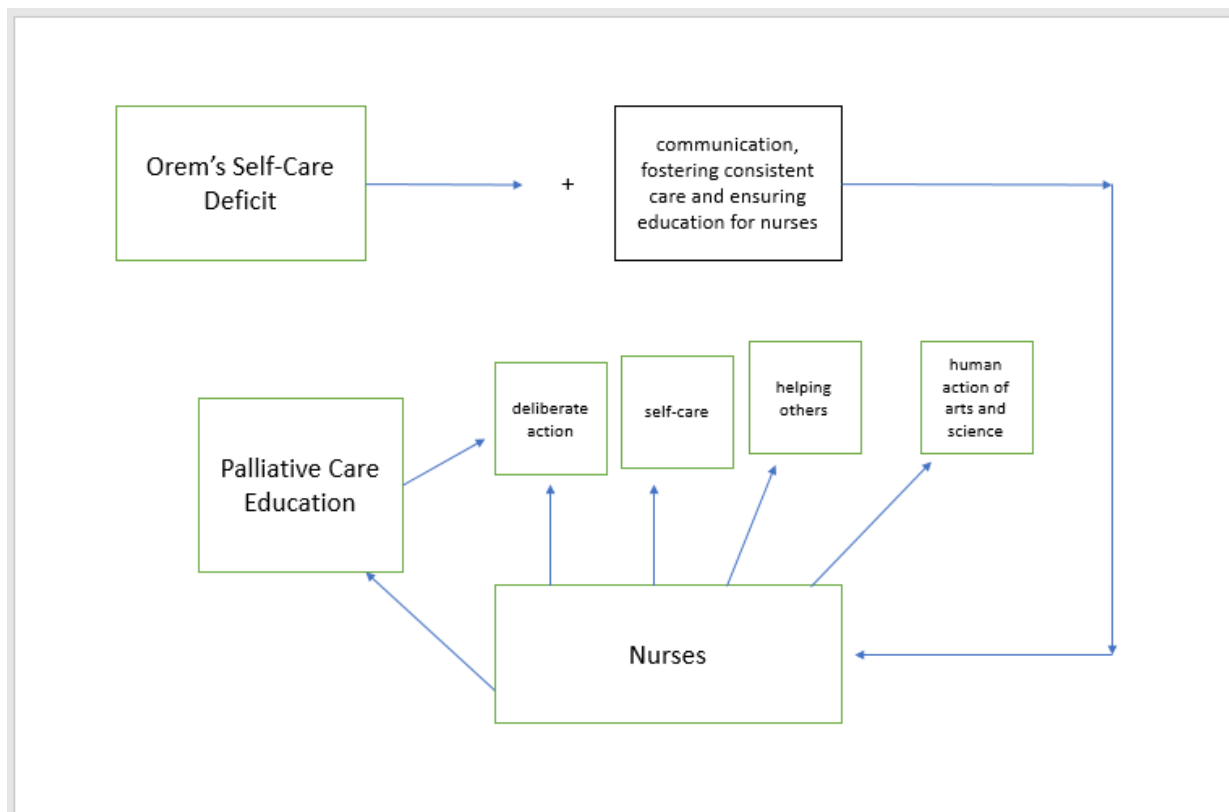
Orem’s Self-Care Deficit

+

communication, fostering consistent care and ensuring education for nurses

deliberate action

self-care

helping others

human action of arts and science

Palliative Care Education

Nurses